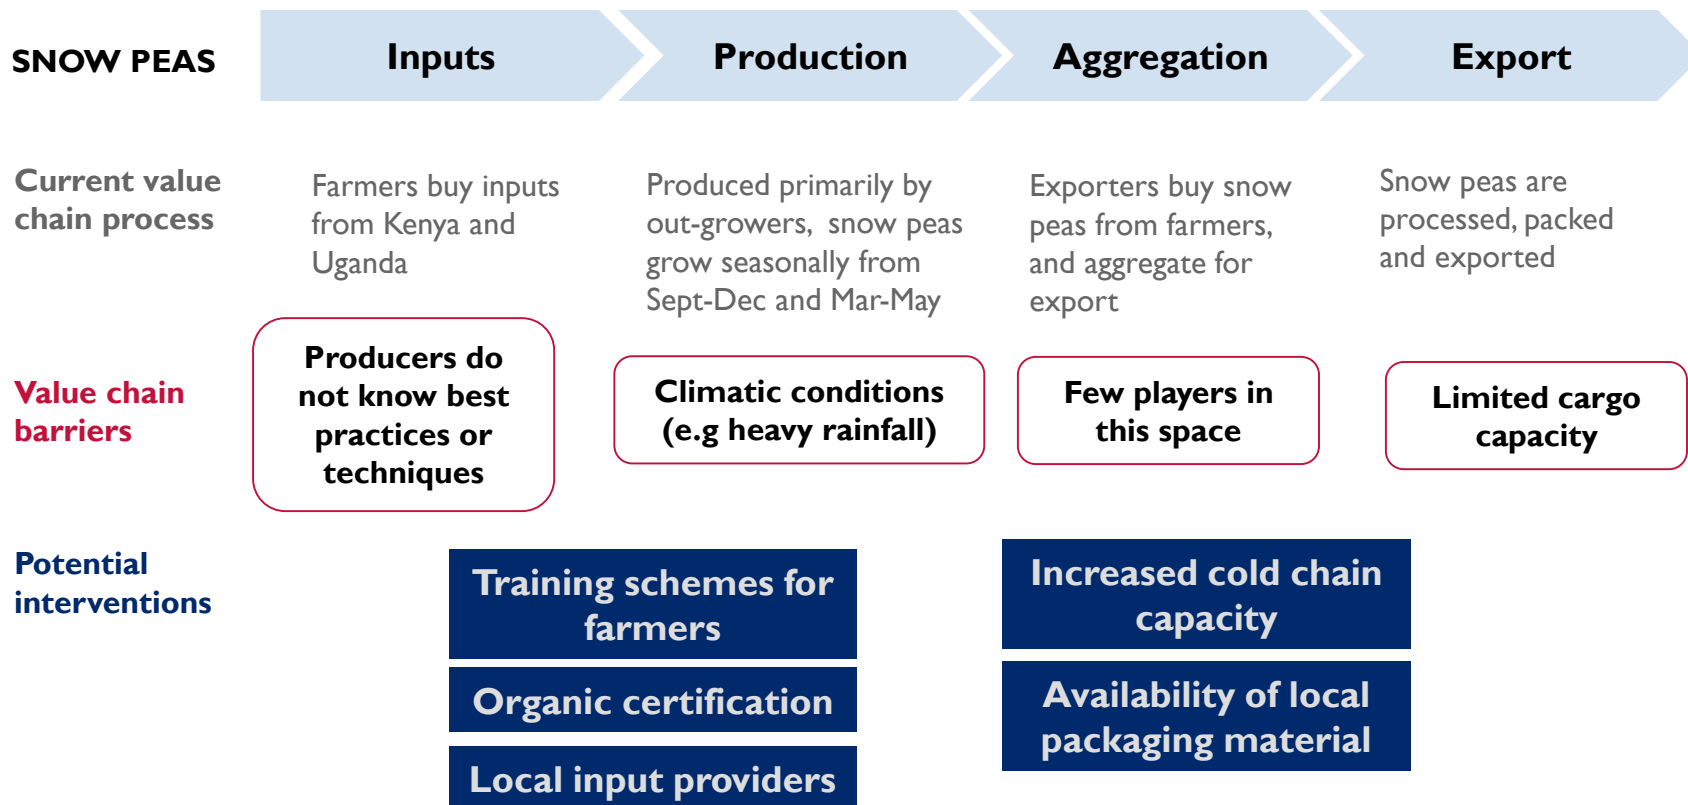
SNOW PEAS

Inputs

Production

Aggregation

Export

Current value chain process

Farmers buy inputs from Kenya and Uganda

Produced primarily by out-growers, snow peas grow seasonally from Sept-Dec and Mar-May

Exporters buy snow peas from farmers, and aggregate for export

Snow peas are processed, packed and exported

Value chain barriers

Producers do not know best practices or techniques

Climatic conditions (e.g heavy rainfall)

Few players in this space

Limited cargo capacity

Potential interventions

Training schemes for farmers

Organic certification

Local input providers

Increased cold chain capacity

Availability of local packaging material